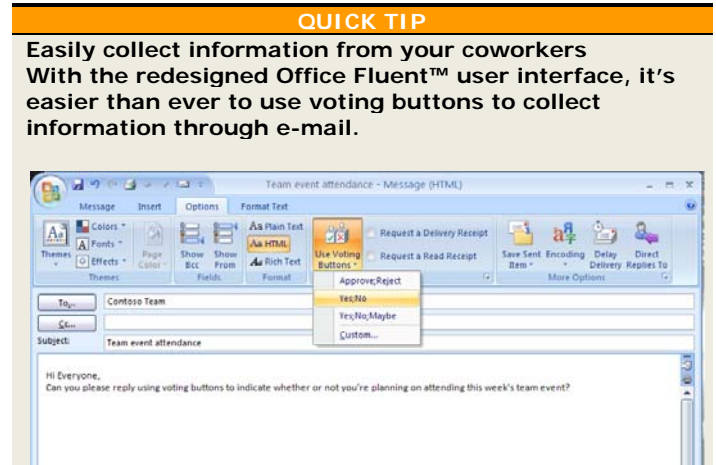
QUICK TIP

Easily collect information from your coworkers
With the redesigned Office Fluent™ user interface, it's easier than ever to use voting buttons to collect information through e-mail.

Team event attendance - Message (HTML)

Message Insert Options Format Text

Themes Colors Fonts Effects Page Color Themes

Show Bcc Show From Fields

Plain Text HTML Rich Text Format

Use Voting Buttons

Request a Delivery Receipt
Request a Read Receipt

Save Sent Item Encoding Delay Delivery Direct Replies To More Options

Approve;Reject
Yes;No
Yes;No;Maybe
Custom...

To... Contoso Team
Cc...
Subject: Team event attendance

Hi Everyone,
Can you please reply using voting buttons to indicate whether or not you're planning on attending this week's team event?